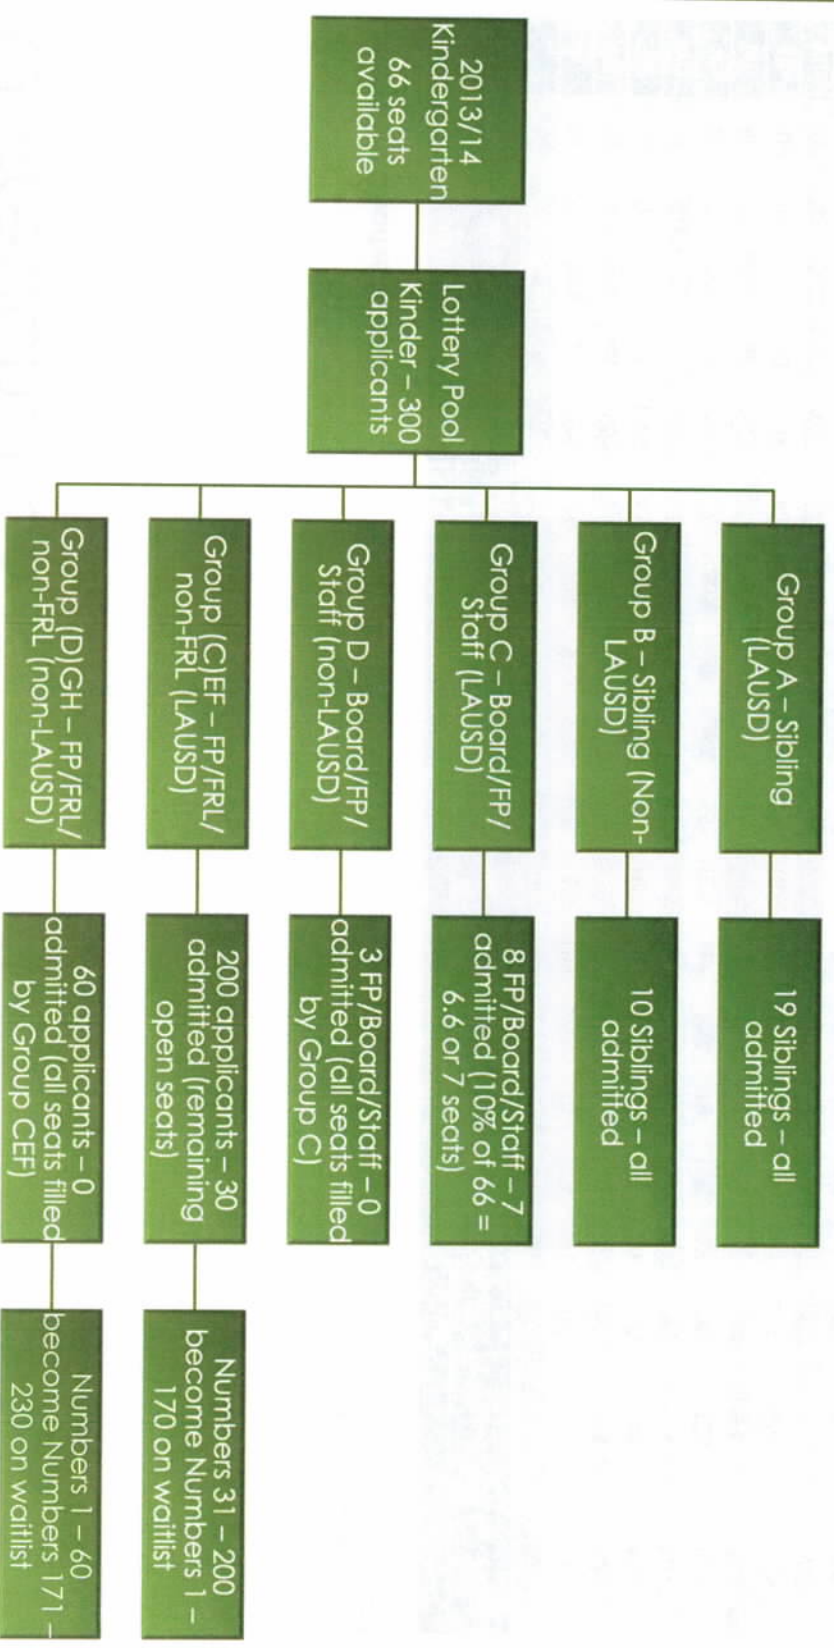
2013/14 Kindergarten 66 seats available

Lottery Pool Kinder – 300 applicants

Group A – Sibling (LAUSD)

19 Siblings – all admitted

Group B – Sibling (Non-LAUSD)

10 Siblings – all admitted

Group C – Board/FP/Staff (LAUSD)

8 FP/Board/Staff – 7 admitted (10% of 66 = 6.6 or 7 seats)

Group D – Board/FP/Staff (non-LAUSD)

3 FP/Board/Staff – 0 admitted (all seats filled by Group C)

Group (C)EF – FP/FRL/non-FRL (LAUSD)

200 applicants – 30 admitted (remaining open seats)

Numbers 31 – 200 become Numbers 1 – 170 on waitlist

Group (D)GH – FP/FRL/non-FRL (non-LAUSD)

60 applicants – 0 admitted (all seats filled by Group CEF)

Numbers 1 – 60 become Numbers 171 – 230 on waitlist